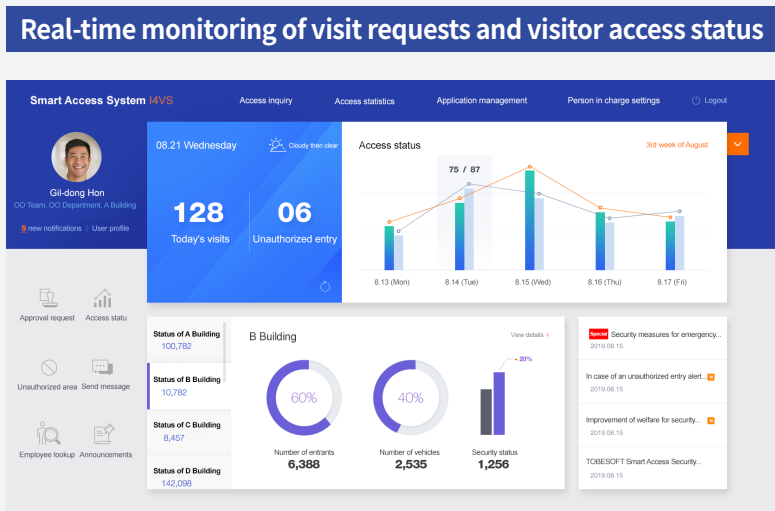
Real-time monitoring of visit requests and visitor access status

Smart Access System I4VS

Access inquiry
Access statistics
Application management
Person in charge settings
Logout

Gil-dong Hon
OO Team, OO Department, A Building
5 new notifications | User profile

08.21 Wednesday
Cloudy then clear

128
Today's visits

06
Unauthorized entry

Access status
3rd week of August

75 / 87

8.13 (Mon)
8.14 (Tue)
8.15 (Wed)
8.16 (Thu)
8.17 (Fri)

Approval request
Access statu
Unauthorized area
Send message
Employee lookup
Announcements

Status of A Building
100,782
Status of B Building
10,782
Status of C Building
8,457
Status of D Building
142,098

B Building
View details >

60%
Number of entrants
6,388

40%
Number of vehicles
2,535

20%
Security status
1,256

Special Security measures for emergency...
2019.08.15
In case of an unauthorized entry alert...
2019.08.15
Improvement of welfare for security...
2019.08.15
TOBESOFT Smart Access Security...
2019.08.15